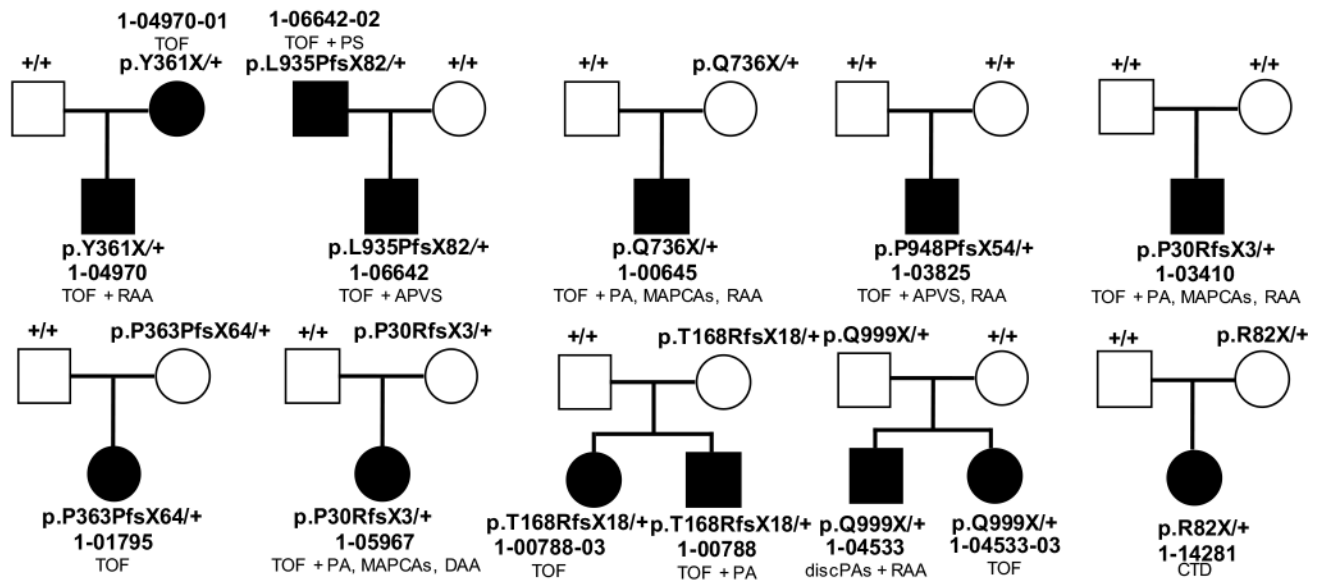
1-04970-01
TOF
+/+ p.Y361X/+

p.Y361X/+
1-04970
TOF + RAA

1-06642-02
TOF + PS
p.L935PfsX82/+ +/+

p.L935PfsX82/+
1-06642
TOF + APVS

+/+ p.Q736X/+

p.Q736X/+
1-00645
TOF + PA, MAPCAs, RAA

+/+ +/+

p.P948PfsX54/+
1-03825
TOF + APVS, RAA

+/+ +/+

p.P30RfsX3/+
1-03410
TOF + PA, MAPCAs, RAA

+/+ p.P363PfsX64/+

p.P363PfsX64/+
1-01795
TOF

+/+ p.P30RfsX3/+

p.P30RfsX3/+
1-05967
TOF + PA, MAPCAs, DAA

+/+ p.T168RfsX18/+

p.T168RfsX18/+
1-00788-03
TOF

p.T168RfsX18/+
1-00788
TOF + PA

p.Q999X/+ +/+

p.Q999X/+
1-04533
discPAs + RAA

p.Q999X/+
1-04533-03
TOF

+/+ p.R82X/+

p.R82X/+
1-14281
CTD